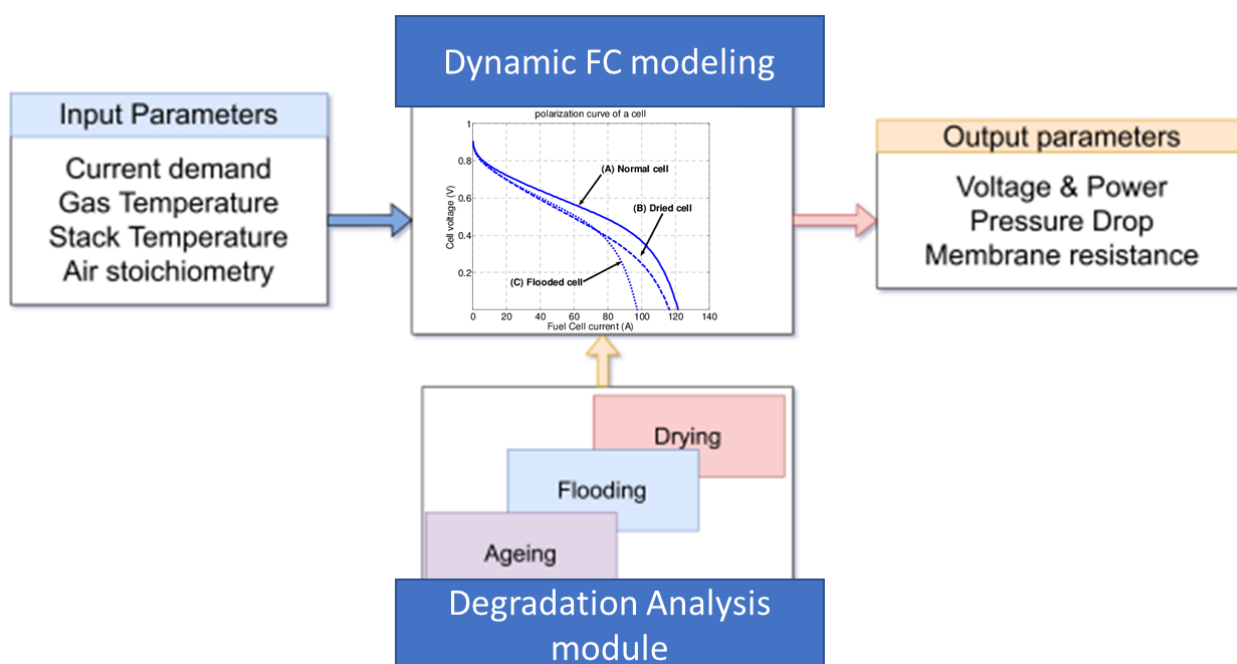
Dynamic FC modeling

Input Parameters

Current demand
Gas Temperature
Stack Temperature
Air stoichiometry

polarization curve of a cell

Cell voltage (V)

1
0.8
0.6
0.4
0.2

(A) Normal cell
(B) Dried cell
(C) Flooded cell

0 20 40 60 80 100 120 140
Fuel Cell current (A)

Output parameters

Voltage & Power
Pressure Drop
Membrane resistance

Drying
Flooding
Ageing

Degradation Analysis module